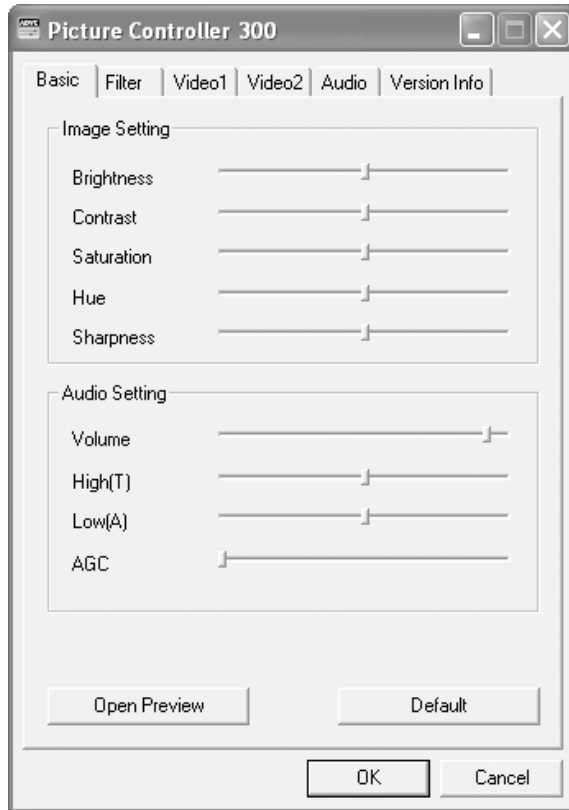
Picture Controller 300

Basic | Filter | Video1 | Video2 | Audio | Version Info

Image Setting

Brightness

Contrast

Saturation

Hue

Sharpness

Audio Setting

Volume

High(T)

Low(A)

AGC

Open Preview

Default

OK

Cancel